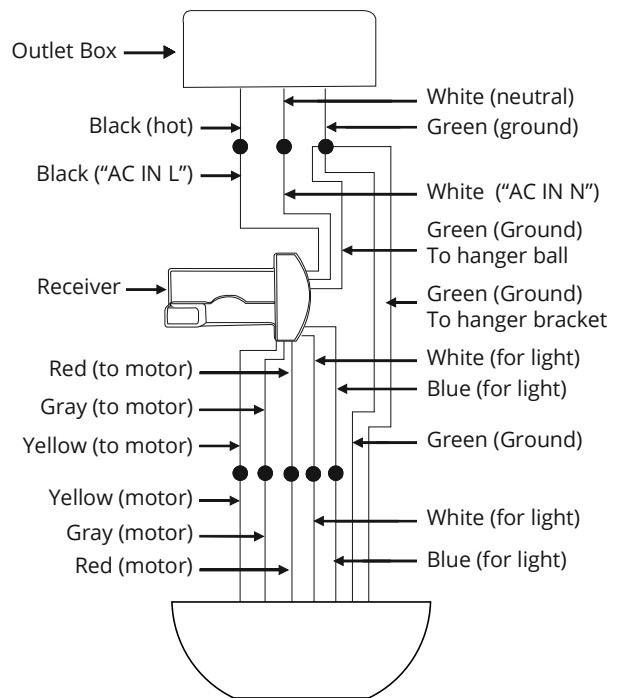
Outlet Box

White (neutral)

Black (hot)

Green (ground)

Black ("AC IN L")

White ("AC IN N")

Green (Ground)
To hanger ball

Receiver

Green (Ground)
To hanger bracket

White (for light)

Red (to motor)

Blue (for light)

Gray (to motor)

Yellow (to motor)

Green (Ground)

Yellow (motor)

Gray (motor)

White (for light)

Red (motor)

Blue (for light)